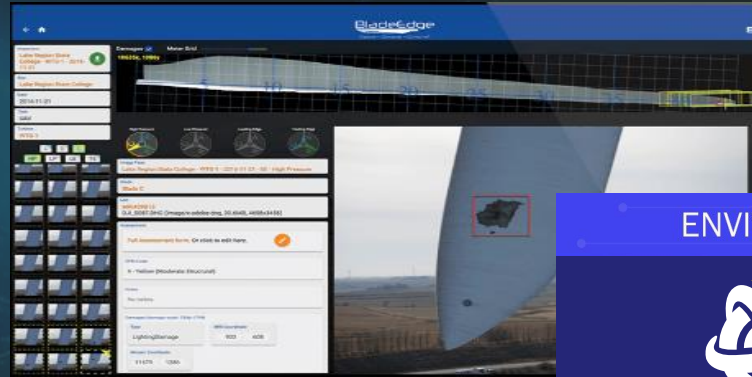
BladeEdge

Damages Meter Grid

5 10 15 20 25 30 35 40

Lake Region State College
2014-11-21
SAU
WTG-1

HP LP LE TE

Image Pass
Lake Region State College - WTG 1 - 2014-11-21 - SE - High Pressure
Blade
Blade C
Full assessment form. Or click to edit here.
4 - Yellow (Moderate Structural)
No notes
LightingDamage
903 408
11075 1250

ENVI